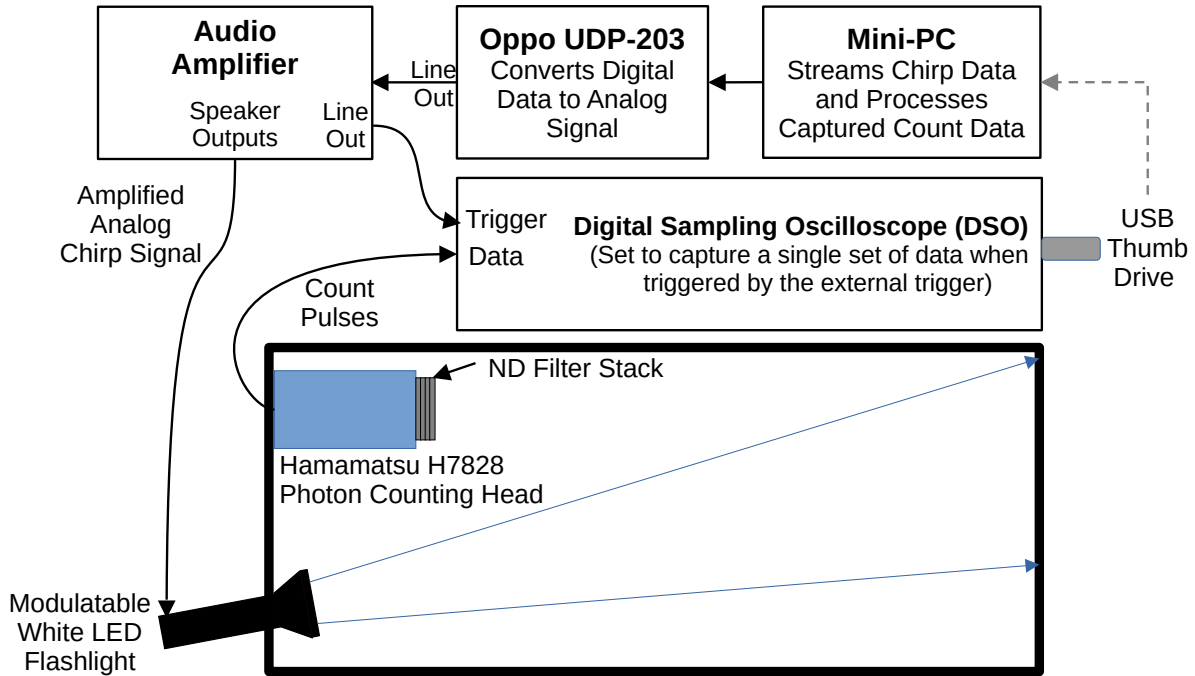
Audio Amplifier
Speaker Outputs
Line Out

Line Out

Oppo UDP-203
Converts Digital Data to Analog Signal

Mini-PC
Streams Chirp Data and Processes Captured Count Data

Amplified Analog Chirp Signal

Trigger
Data

Digital Sampling Oscilloscope (DSO)
(Set to capture a single set of data when triggered by the external trigger)

USB Thumb Drive

Count Pulses

ND Filter Stack

Hamamatsu H7828 Photon Counting Head

Modulatable White LED Flashlight